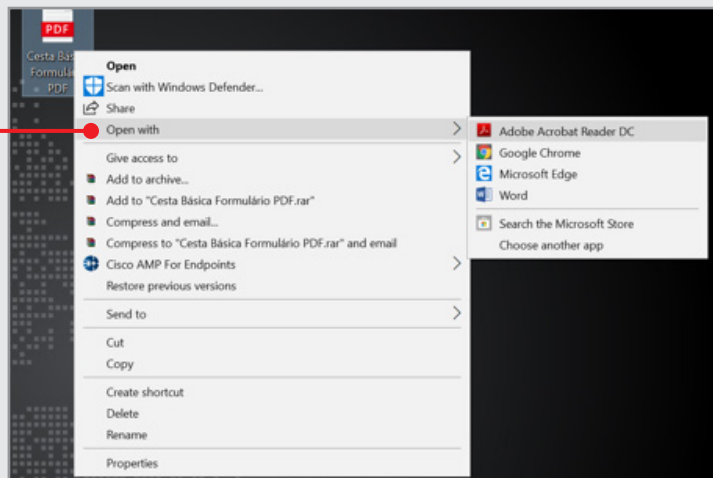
PDF
Cesta Bás
Formulá
PDF

Open
Scan with Windows Defender...
Share
Open with
Give access to
Add to archive...
Add to "Cesta Básica Formulário PDF.rar"
Compress and email...
Compress to "Cesta Básica Formulário PDF.rar" and email
Cisco AMP For Endpoints
Restore previous versions
Send to
Cut
Copy
Create shortcut
Delete
Rename
Properties

Adobe Acrobat Reader DC
Google Chrome
Microsoft Edge
Word
Search the Microsoft Store
Choose another app